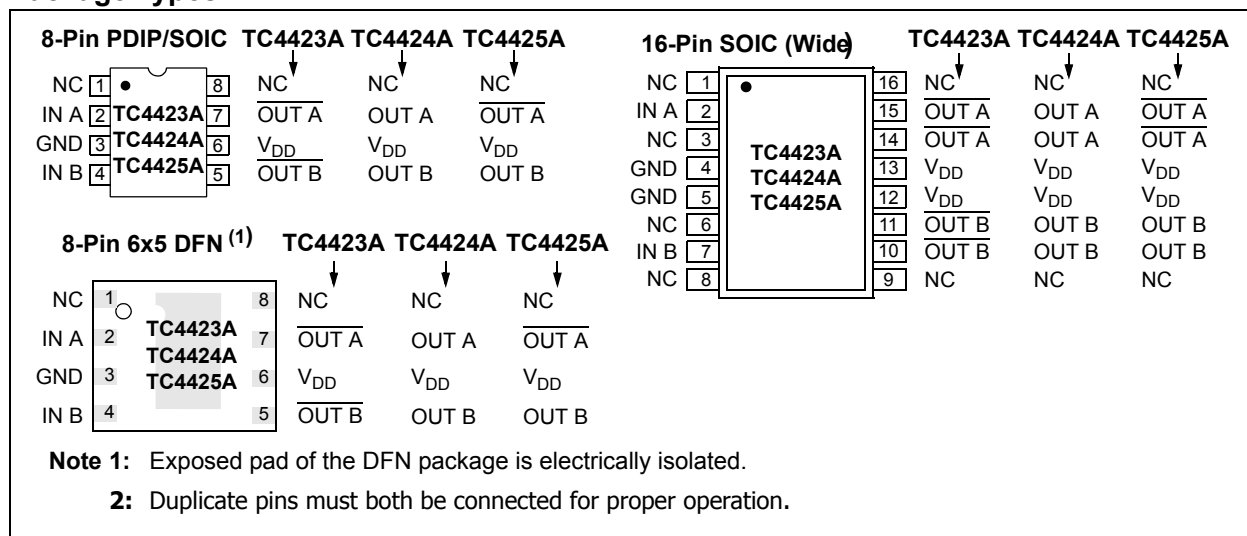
8-Pin PDIP/SOIC TC4423A TC4424A TC4425A

NC 1 8 NC NC NC
IN A 2 TC4423A 7 $\overline{OUT A}$ OUT A $\overline{OUT A}$
GND 3 TC4424A 6 $V_{DD}$ $V_{DD}$ $V_{DD}$
IN B 4 TC4425A 5 $\overline{OUT B}$ OUT B OUT B

16-Pin SOIC (Wide) TC4423A TC4424A TC4425A

NC 1 16 NC NC NC
IN A 2 15 $\overline{OUT A}$ OUT A $\overline{OUT A}$
NC 3 14 $\overline{OUT A}$ OUT A $\overline{OUT A}$
GND 4 TC4423A 13 $V_{DD}$ $V_{DD}$ $V_{DD}$
GND 5 TC4424A 12 $V_{DD}$ $V_{DD}$ $V_{DD}$
NC 6 TC4425A 11 $\overline{OUT B}$ OUT B OUT B
IN B 7 10 $\overline{OUT B}$ OUT B OUT B
NC 8 9 NC NC NC

8-Pin 6x5 DFN $^{(1)}$ TC4423A TC4424A TC4425A

NC 1 8 NC NC NC
IN A 2 TC4423A 7 $\overline{OUT A}$ OUT A $\overline{OUT A}$
TC4424A
GND 3 TC4425A 6 $V_{DD}$ $V_{DD}$ $V_{DD}$
IN B 4 5 $\overline{OUT B}$ OUT B OUT B

Note 1: Exposed pad of the DFN package is electrically isolated.

2: Duplicate pins must both be connected for proper operation.